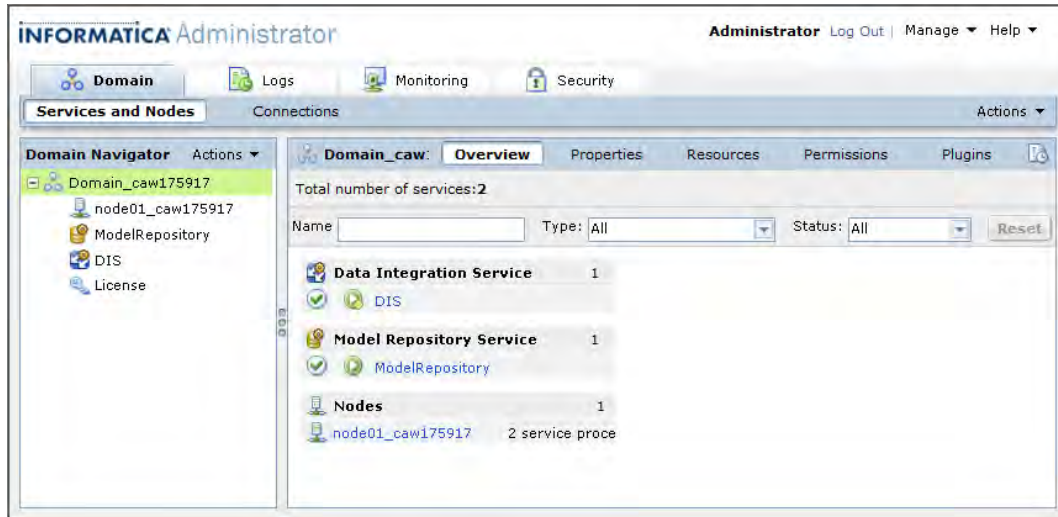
INFORMATICA Administrator

Administrator Log Out | Manage ▼ Help ▼

Domain Logs Monitoring Security

Services and Nodes Connections Actions ▼

Domain Navigator Actions ▼

Domain_caw175917
node01_caw175917
ModelRepository
DIS
License

Domain_caw: Overview Properties Resources Permissions Plugins

Total number of services:2

Name Type: All Status: All Reset

Data Integration Service 1
DIS

Model Repository Service 1
ModelRepository

Nodes 1
node01_caw175917 2 service proce